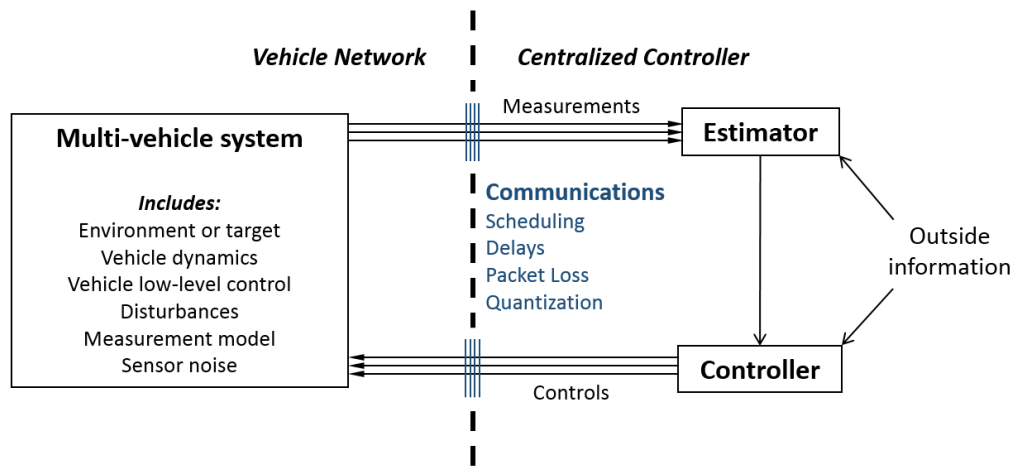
Vehicle Network

Centralized Controller

Measurements

Multi-vehicle system

Estimator

Includes:
Environment or target
Vehicle dynamics
Vehicle low-level control
Disturbances
Measurement model
Sensor noise

Communications
Scheduling
Delays
Packet Loss
Quantization

Outside information

Controller

Controls